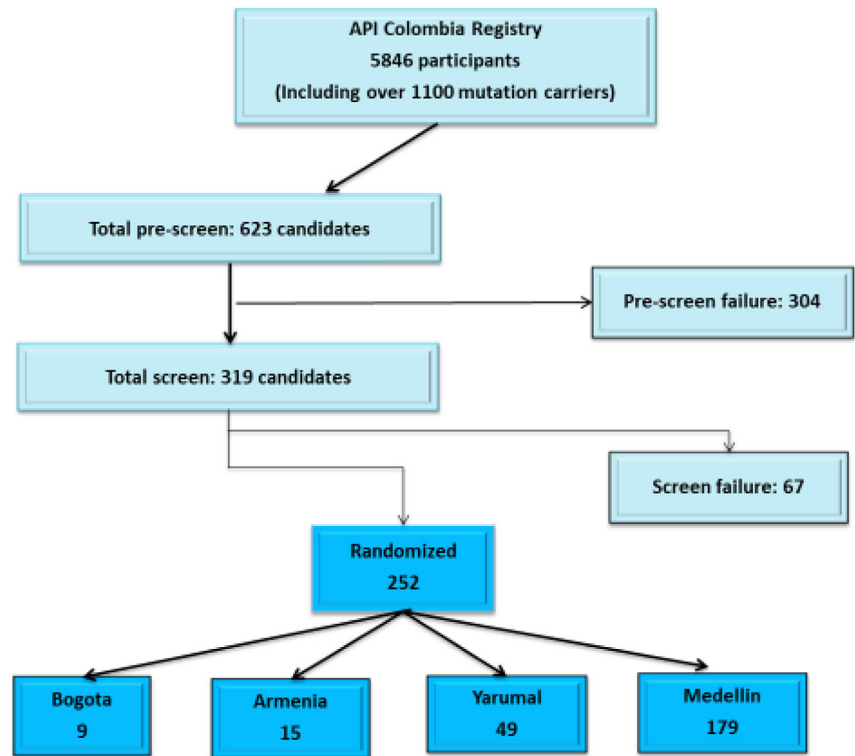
API Colombia Registry
5846 participants
(Including over 1100 mutation carriers)

Total pre-screen: 623 candidates

Pre-screen failure: 304

Total screen: 319 candidates

Screen failure: 67

Randomized
252

Bogota
9

Armenia
15

Yarumal
49

Medellin
179